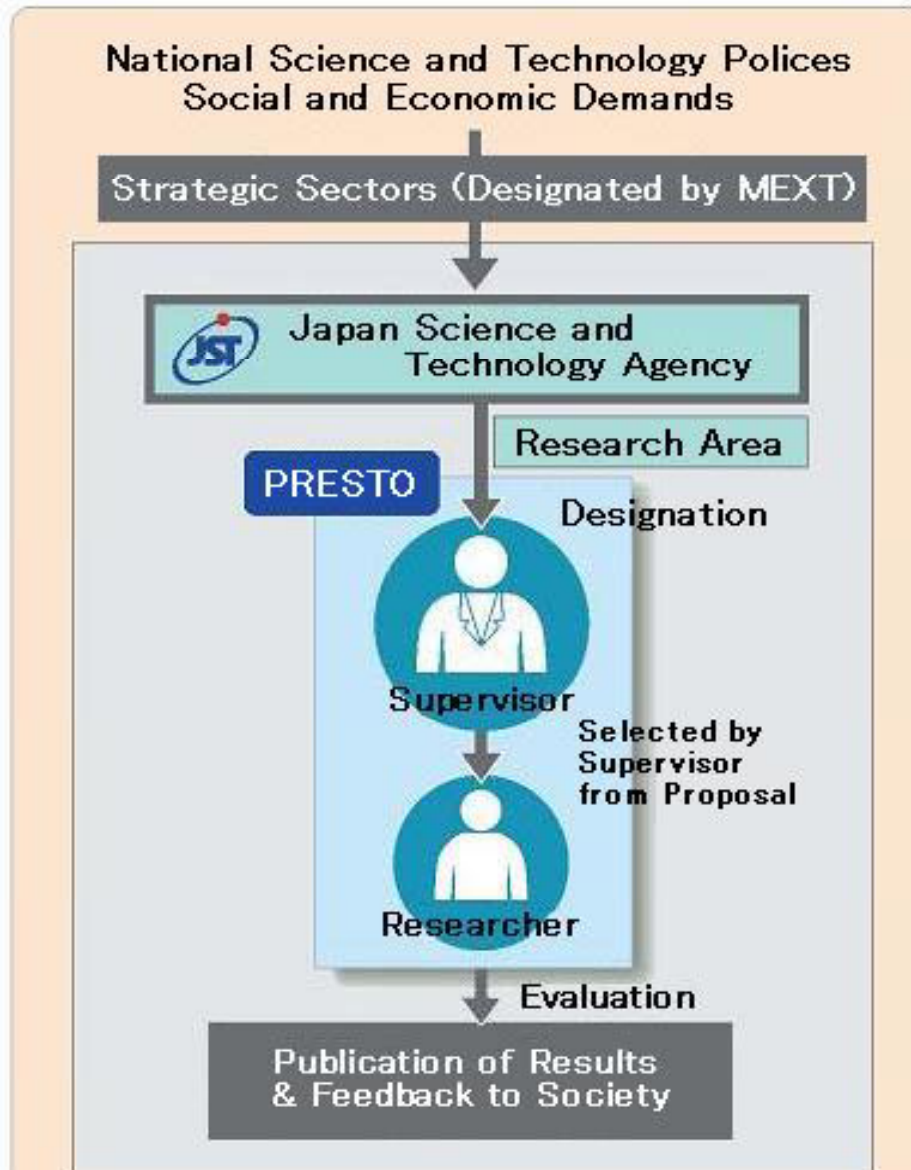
National Science and Technology Polices
Social and Economic Demands

Strategic Sectors (Designated by MEXT)

JST Japan Science and Technology Agency

Research Area

PRESTO

Designation

Supervisor

Selected by Supervisor from Proposal

Researcher

Evaluation

Publication of Results & Feedback to Society